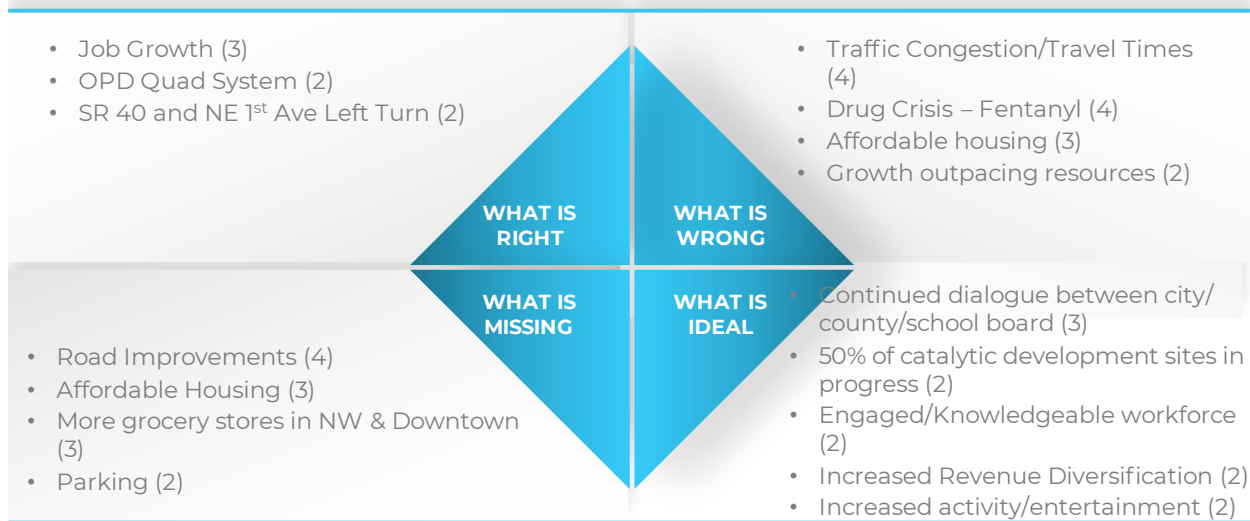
- Job Growth (3)
- OPD Quad System (2)
- SR 40 and NE 1$^{st}$ Ave Left Turn (2)

- Traffic Congestion/Travel Times (4)
- Drug Crisis – Fentanyl (4)
- Affordable housing (3)
- Growth outpacing resources (2)

WHAT IS RIGHT

WHAT IS WRONG

WHAT IS MISSING

WHAT IS IDEAL

- Road Improvements (4)
- Affordable Housing (3)
- More grocery stores in NW & Downtown (3)
- Parking (2)

- Continued dialogue between city/ county/school board (3)
- 50% of catalytic development sites in progress (2)
- Engaged/Knowledgeable workforce (2)
- Increased Revenue Diversification (2)
- Increased activity/entertainment (2)